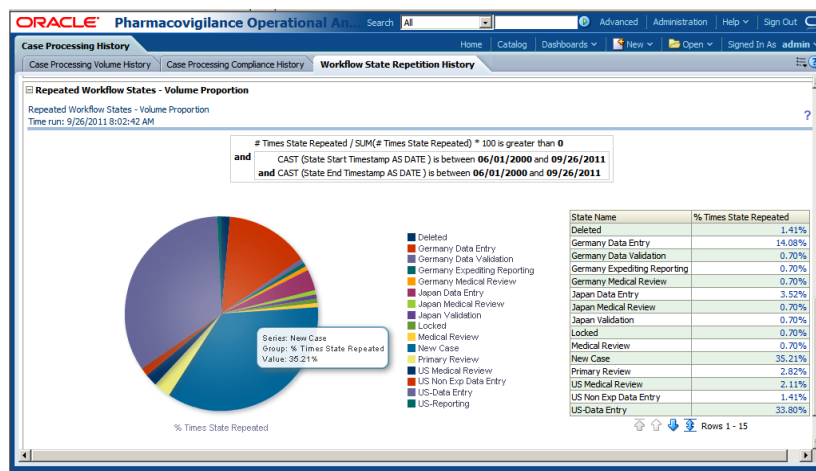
ORACLE Pharmacovigilance Operational An... Search All Advanced Administration Help Sign Out

Case Processing History

Home Catalog Dashboards New Open Signed In As admin

Case Processing Volume History | Case Processing Compliance History | Workflow State Repetition History

Repeated Workflow States - Volume Proportion

Repeated Workflow States - Volume Proportion
Time run: 9/26/2011 8:02:42 AM

?

# Times State Repeated / SUM(# Times State Repeated) * 100 is greater than 0
and CAST (State Start Timestamp AS DATE ) is between 06/01/2000 and 09/26/2011
and CAST (State End Timestamp AS DATE ) is between 06/01/2000 and 09/26/2011

Series: New Case
Group: % Times State Repeated
Value: 35.21%

% Times State Repeated

Deleted
Germany Data Entry
Germany Data Validation
Germany Expediting Reporting
Germany Medical Review
Japan Data Entry
Japan Medical Review
Japan Validation
Locked
Medical Review
New Case
Primary Review
US Medical Review
US Non Exp Data Entry
US-Data Entry
US-Reporting

| State Name | % Times State Repeated |
|---|---|
| Deleted | 1.41% |
| Germany Data Entry | 14.08% |
| Germany Data Validation | 0.70% |
| Germany Expediting Reporting | 0.70% |
| Germany Medical Review | 0.70% |
| Japan Data Entry | 3.52% |
| Japan Medical Review | 0.70% |
| Japan Validation | 0.70% |
| Locked | 0.70% |
| Medical Review | 0.70% |
| New Case | 35.21% |
| Primary Review | 2.82% |
| US Medical Review | 2.11% |
| US Non Exp Data Entry | 1.41% |
| US-Data Entry | 33.80% |

Rows 1 - 15